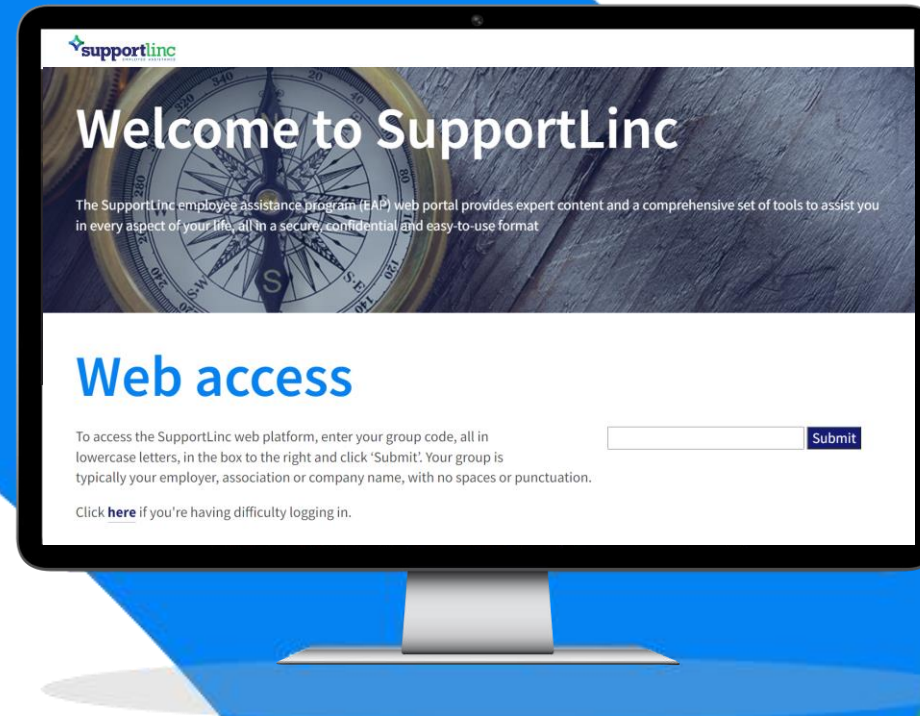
supportlinc
EMPLOYEE ASSISTANCE

Welcome to SupportLinc

The SupportLinc employee assistance program (EAP) web portal provides expert content and a comprehensive set of tools to assist you in every aspect of your life, all in a secure, confidential and easy-to-use format

Web access

To access the SupportLinc web platform, enter your group code, all in lowercase letters, in the box to the right and click 'Submit'. Your group is typically your employer, association or company name, with no spaces or punctuation.

Click here if you're having difficulty logging in.

Submit